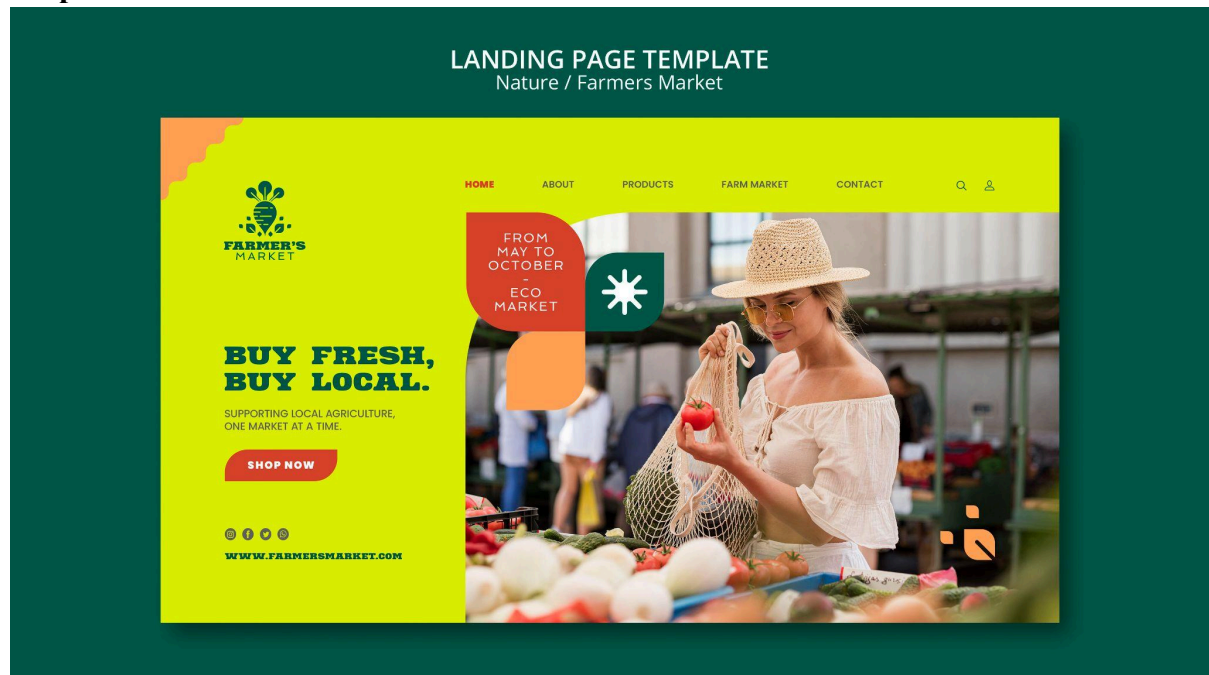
LANDING PAGE TEMPLATE
Nature / Farmers Market

FARMER'S MARKET

HOME ABOUT PRODUCTS FARM MARKET CONTACT

FROM MAY TO OCTOBER - ECO MARKET

BUY FRESH, BUY LOCAL.

SUPPORTING LOCAL AGRICULTURE, ONE MARKET AT A TIME.

SHOP NOW

WWW.FARMERSMARKET.COM